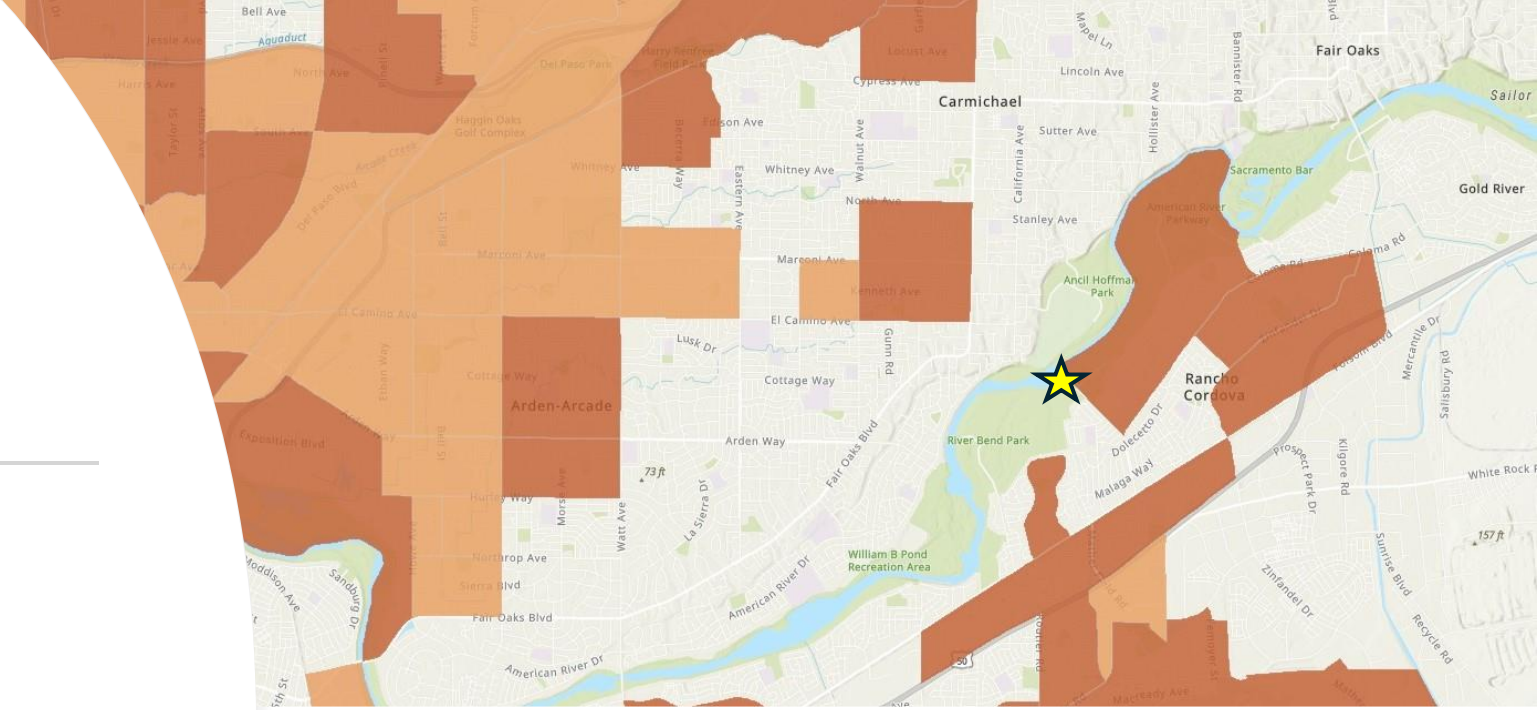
Bell Ave
Jessie Ave
Aquaduct
Harris Ave
North Ave
Del Paso Park
Harry Renfree Field Park
Locust Ave
Mapel Ln
Fair Oaks
Lincoln Ave
Cypress Ave
Carmichael
Sailor
Haggin Oaks Golf Complex
South Ave
Edison Ave
Sutter Ave
Taylor St
Becerra Way
Eastern Ave
Walnut Ave
California Ave
Hollister Ave
Bannister Rd
Whitney Ave
Whitney Ave
Sacramento Bar
Del Paso Blvd
North Ave
Gold River
Stanley Ave
American River Parkway
Marconi Ave
Marconi Ave
Kenneth Ave
Ancil Hoffman Park
El Camino Ave
El Camino Ave
Lusk Dr
Gunn Rd
Cottage Way
Cottage Way
Arden-Arcade
Rancho Cordova
Exposition Blvd
Ethan Way
Bell St
Arden Way
River Bend Park
Dolecetto Dr
73 ft
Hurley Way
Morse Ave
Watt Ave
La Sierra Dr
Fair Oaks Blvd
Malaga Way
Prospect Park Dr
Kilgore Rd
White Rock Rd
Northrop Ave
Sierra Blvd
William B Pond Recreation Area
American River Dr
157 ft
Zinfandel Dr
Sunrise Blvd
Recycle Rd
Mercantile Dr
Salisbury Rd
Folsom Blvd
Coloma Rd
Fair Oaks Blvd
Sandburg Dr
Maddison Ave
American River Dr
50
Mather Field Rd
Routier Rd
Emoyer St
Mayready Ave